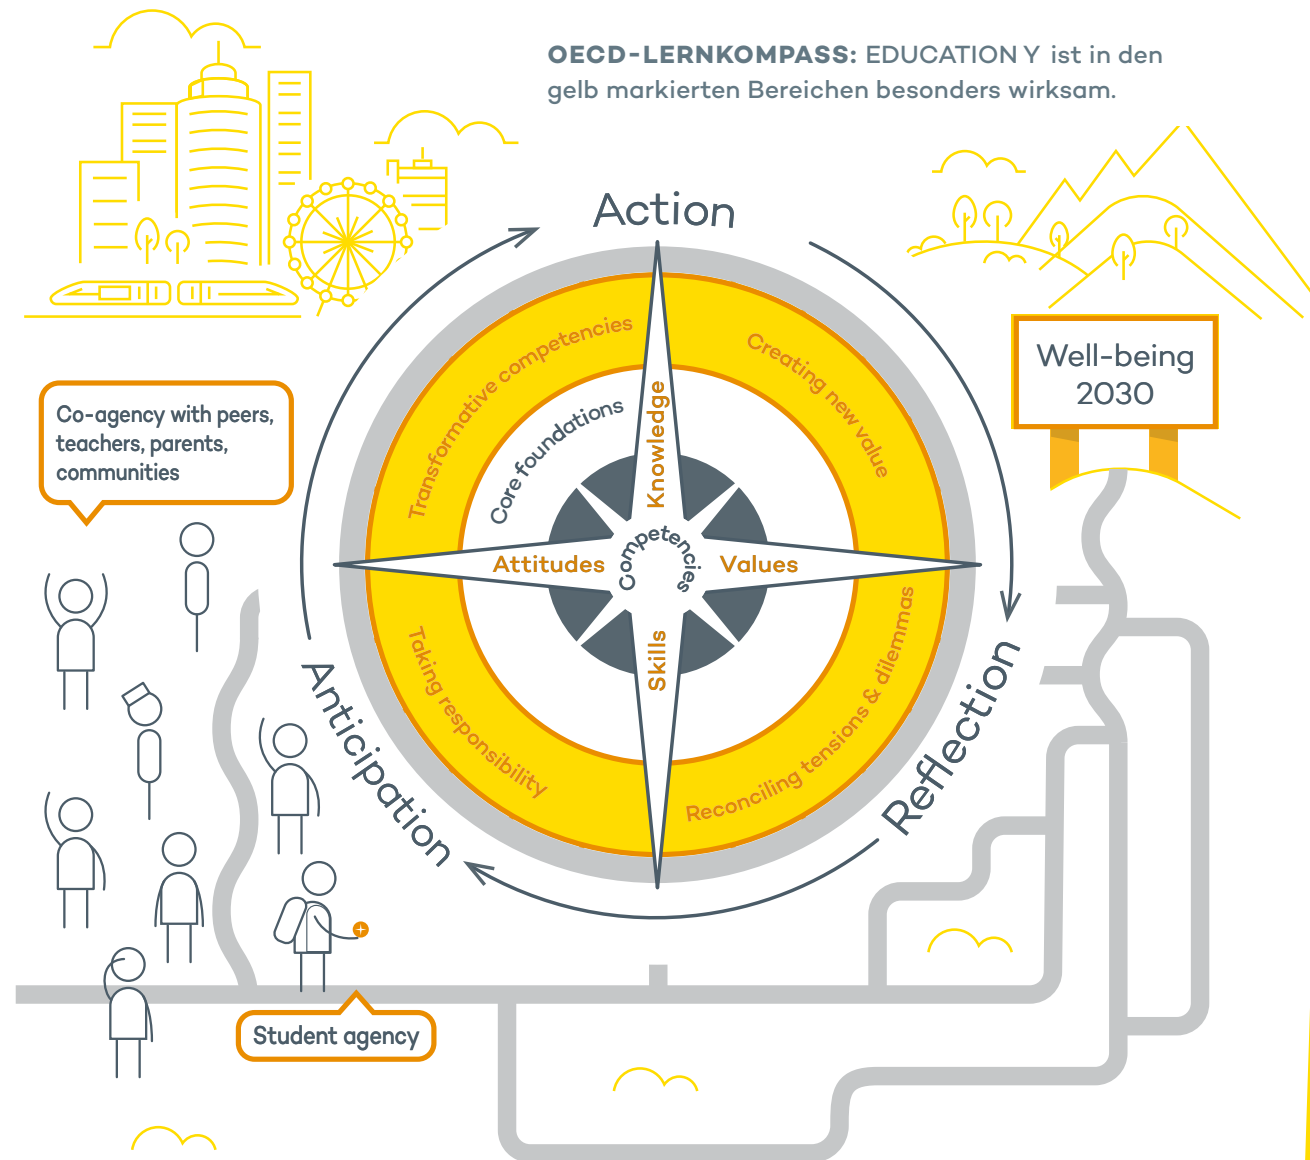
OECD-LERNKOMPASS: EDUCATION Y ist in den gelb markierten Bereichen besonders wirksam.

Action

Well-being 2030

Co-agency with peers, teachers, parents, communities

Transformative competencies

Creating new value

Core foundations

Knowledge

Attitudes

Competencies

Values

Skills

Taking responsibility

Reconciling tensions & dilemmas

Anticipation

Reflection

Student agency